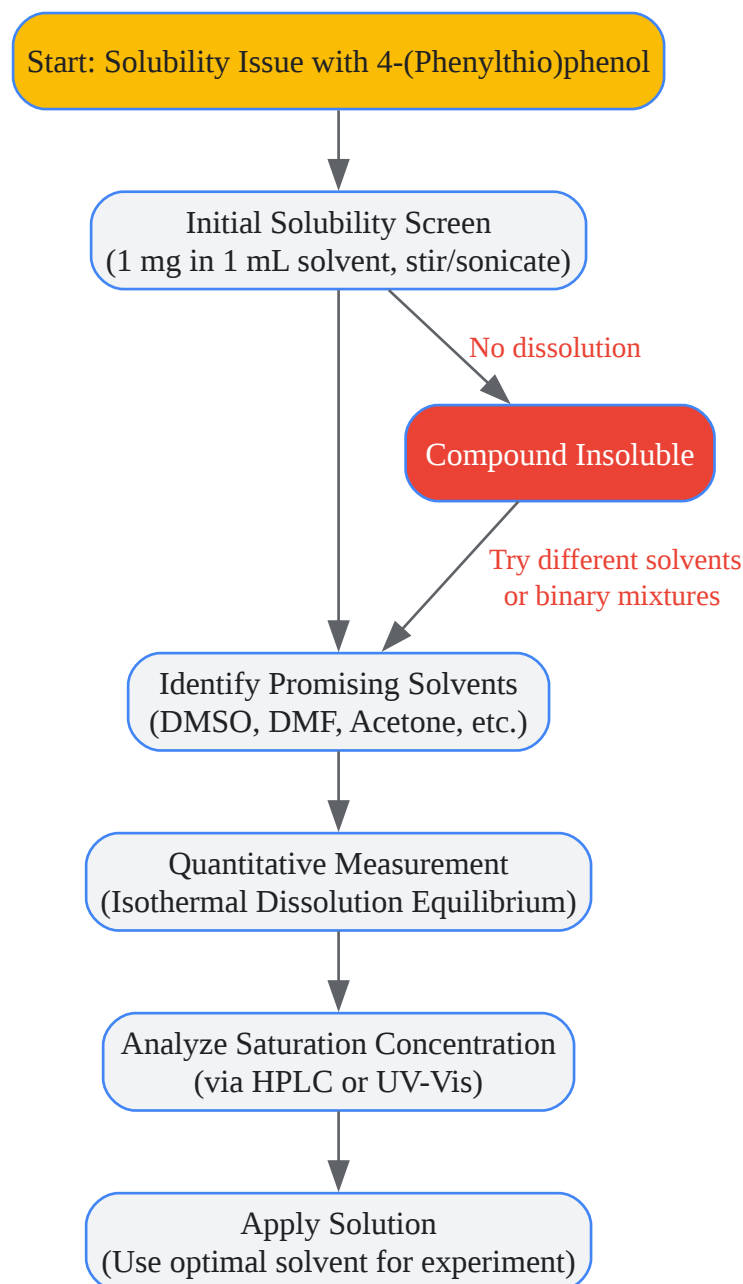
Start: Solubility Issue with 4-(Phenylthio)phenol

Initial Solubility Screen
(1 mg in 1 mL solvent, stir/sonicate)

No dissolution

Compound Insoluble

Try different solvents
or binary mixtures

Identify Promising Solvents
(DMSO, DMF, Acetone, etc.)

Quantitative Measurement
(Isothermal Dissolution Equilibrium)

Analyze Saturation Concentration
(via HPLC or UV-Vis)

Apply Solution
(Use optimal solvent for experiment)